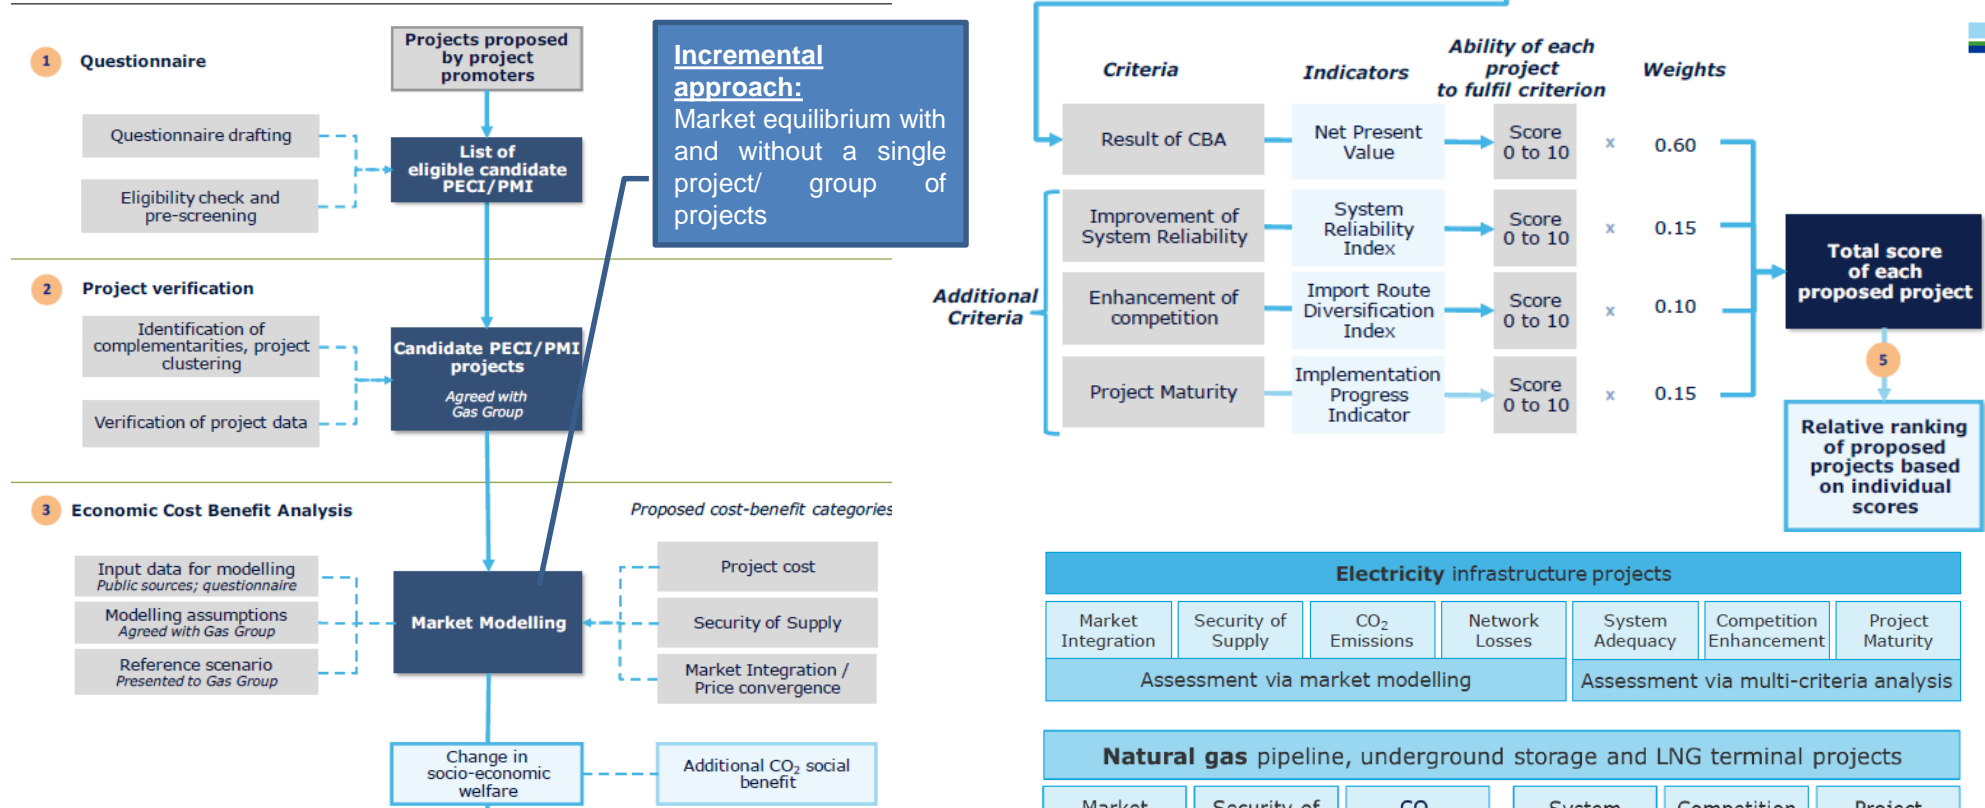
1 Questionnaire

Projects proposed by project promoters

Questionnaire drafting

Eligibility check and pre-screening

List of eligible candidate PECI/PMI

Incremental approach: Market equilibrium with and without a single project/ group of projects

2 Project verification

Identification of complementarities, project clustering

Verification of project data

Candidate PECI/PMI projects
Agreed with Gas Group

3 Economic Cost Benefit Analysis

Proposed cost-benefit categories

Input data for modelling
Public sources; questionnaire

Modelling assumptions
Agreed with Gas Group

Reference scenario
Presented to Gas Group

Market Modelling

Project cost

Security of Supply

Market Integration / Price convergence

Change in socio-economic welfare

Additional $CO_2$ social benefit

| Criteria | Indicators | Ability of each project to fulfil criterion | | Weights |
|---|---|---|---|---|
| Result of CBA | Net Present Value | Score 0 to 10 | x | 0.60 |
| Improvement of System Reliability | System Reliability Index | Score 0 to 10 | x | 0.15 |
| Enhancement of competition | Import Route Diversification Index | Score 0 to 10 | x | 0.10 |
| Project Maturity | Implementation Progress Indicator | Score 0 to 10 | x | 0.15 |

Additional Criteria

Total score of each proposed project

5

Relative ranking of proposed projects based on individual scores

Electricity infrastructure projects

| Market Integration | Security of Supply | $CO_2$ Emissions | Network Losses | System Adequacy | Competition Enhancement | Project Maturity |
|---|---|---|---|---|---|---|

Assessment via market modelling

Assessment via multi-criteria analysis

Natural gas pipeline, underground storage and LNG terminal projects

Market | Security of | $CO_2$ | System | Competition | Project